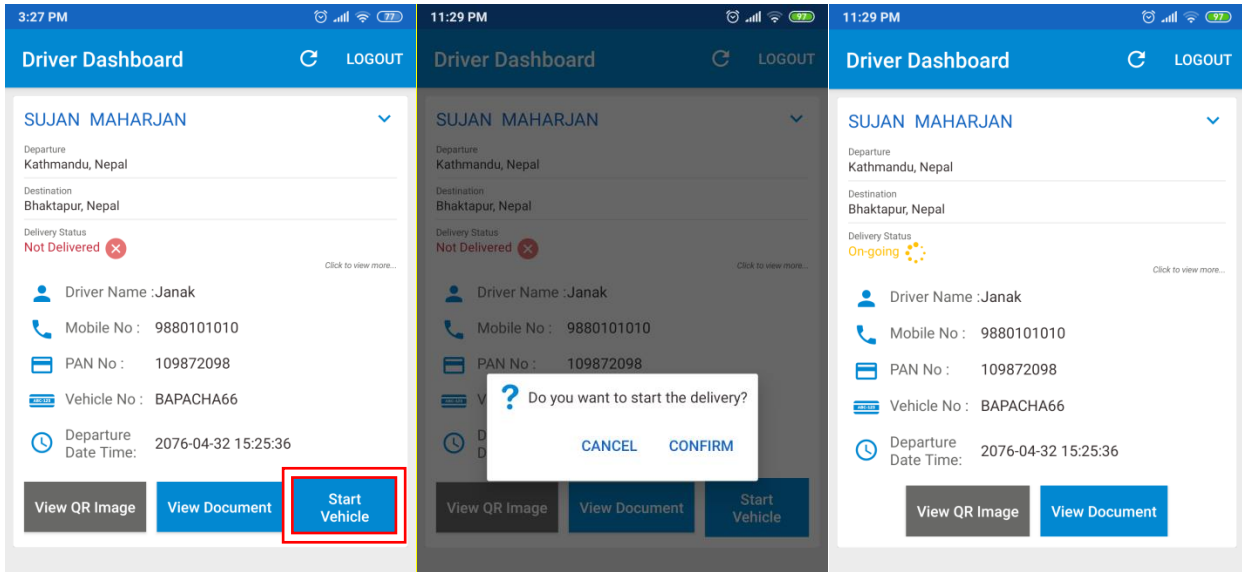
3:27 PM
77

Driver Dashboard
LOGOUT

SUJAN MAHARJAN

Departure
Kathmandu, Nepal

Destination
Bhaktapur, Nepal

Delivery Status
Not Delivered

Click to view more...

Driver Name :Janak
Mobile No : 9880101010
PAN No : 109872098
ABC 123
Vehicle No : BAPACHA66
Departure Date Time: 2076-04-32 15:25:36

View QR Image
View Document
Start Vehicle

11:29 PM
97

Driver Dashboard
LOGOUT

SUJAN MAHARJAN

Departure
Kathmandu, Nepal

Destination
Bhaktapur, Nepal

Delivery Status
Not Delivered

Click to view more...

Driver Name :Janak
Mobile No : 9880101010
PAN No : 109872098
V
D
D

? Do you want to start the delivery?
CANCEL
CONFIRM

View QR Image
View Document
Start Vehicle

11:29 PM
97

Driver Dashboard
LOGOUT

SUJAN MAHARJAN

Departure
Kathmandu, Nepal

Destination
Bhaktapur, Nepal

Delivery Status
On-going

Click to view more...

Driver Name :Janak
Mobile No : 9880101010
PAN No : 109872098
ABC 123
Vehicle No : BAPACHA66
Departure Date Time: 2076-04-32 15:25:36

View QR Image
View Document